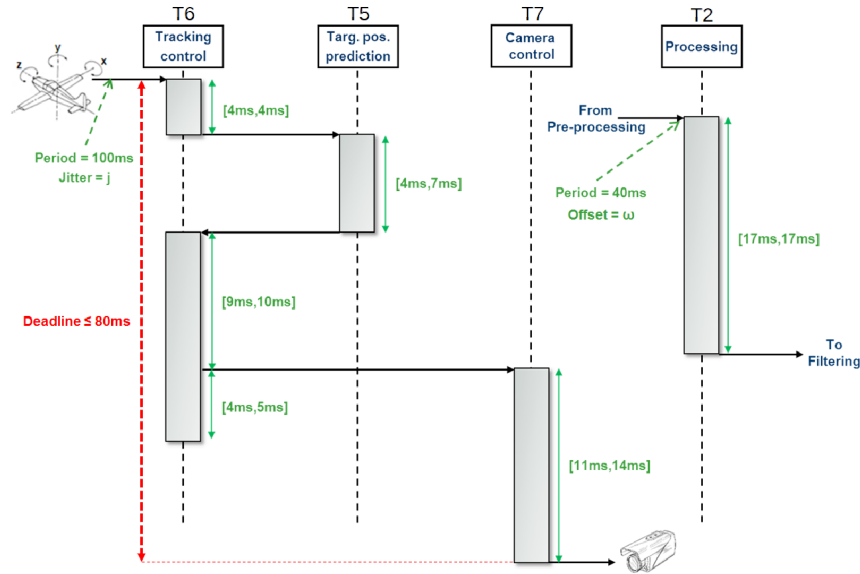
T6
Tracking control

T5
Targ. pos. prediction

T7
Camera control

T2
Processing

z
y
x

Period = 100ms
Jitter = j

[4ms,4ms]

[4ms,7ms]

From Pre-processing

Period = 40ms
Offset = ω

[17ms,17ms]

[9ms,10ms]

Deadline ≤ 80ms

To Filtering

[4ms,5ms]

[11ms,14ms]